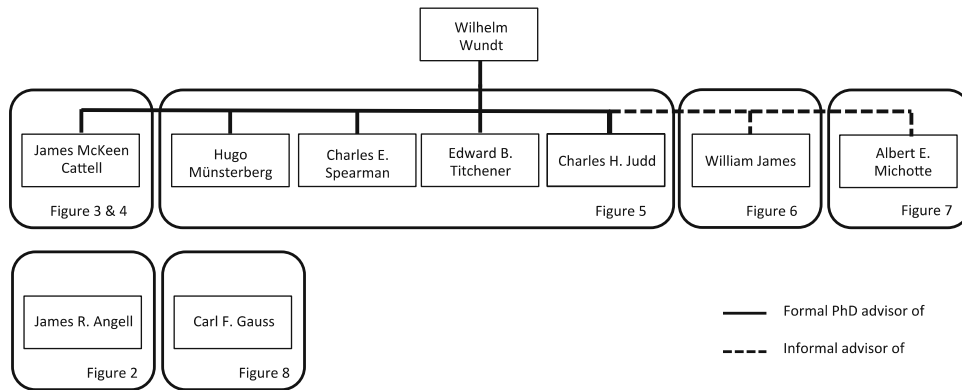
Wilhelm Wundt

James McKeen Cattell

Figure 3 & 4

Hugo Münsterberg

Charles E. Spearman

Edward B. Titchener

Charles H. Judd

Figure 5

William James

Figure 6

Albert E. Michotte

Figure 7

James R. Angell

Figure 2

Carl F. Gauss

Figure 8

Formal PhD advisor of

Informal advisor of